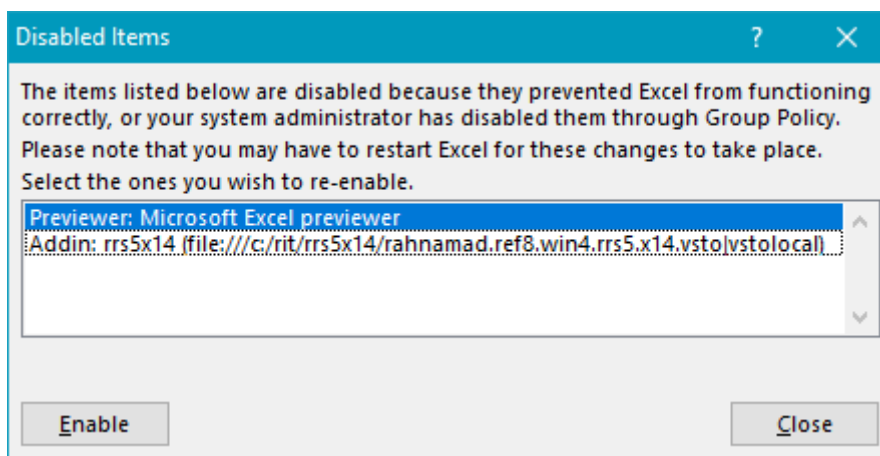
Disabled Items

?

The items listed below are disabled because they prevented Excel from functioning correctly, or your system administrator has disabled them through Group Policy.

Please note that you may have to restart Excel for these changes to take place.

Select the ones you wish to re-enable.

Previewer: Microsoft Excel previewer
Addin: rrs5x14 (file:///c:/rit/rrs5x14/rahnamad.ref8.win4.rrs5.x14.vsto|vstolocal)

Enable

Close